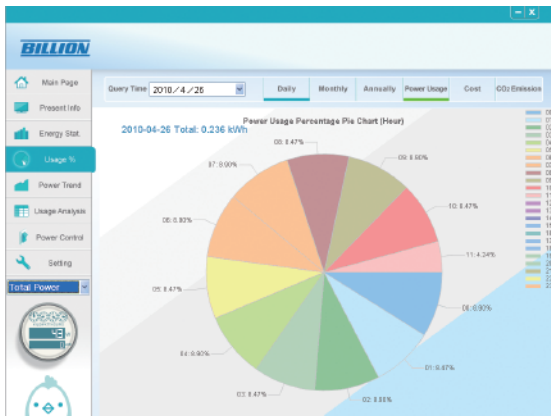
BILLION

Main Page
Present Info
Energy Stat.
Usage %
Power Trend
Usage Analysis
Power Control
Setting
Total Power

Query Time 2010／4／26

Daily
Monthly
Annually
Power Usage
Cost
CO2 Emission

Power Usage Percentage Pie Chart (Hour)

2010-04-26 Total: 0.236 kWh

08: 8.47%
09: 8.90%
07: 9.00%
10: 8.47%
06: 8.93%
11: 4.24%
05: 8.47%
00: 8.90%
04: 8.90%
01: 8.47%
03: 8.47%
02: 8.88%